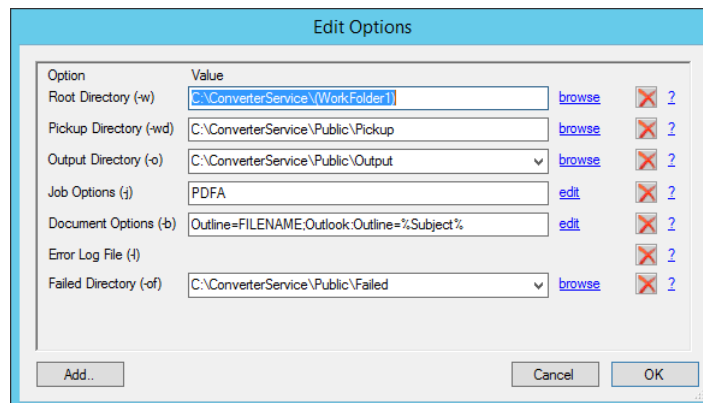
Edit Options

| Option | Value | | |
|---|---|---|---|
| Root Directory (-w) | C:\ConverterService\(WorkFolder1) | browse | ? |
| Pickup Directory (-wd) | C:\ConverterService\Public\Pickup | browse | ? |
| Output Directory (-o) | C:\ConverterService\Public\Output | browse | ? |
| Job Options (-j) | PDFA | edit | ? |
| Document Options (-b) | Outline=FILENAME;Outlook:Outline=%Subject% | edit | ? |
| Error Log File (-l) | | | ? |
| Failed Directory (-of) | C:\ConverterService\Public\Failed | browse | ? |

Add..

Cancel

OK